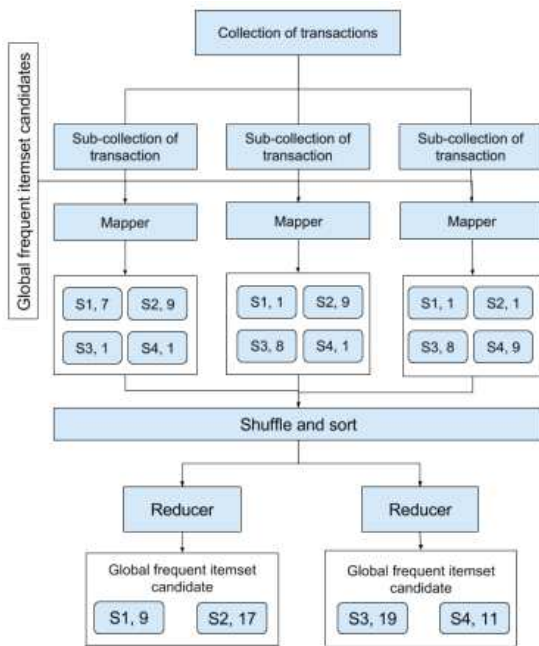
Collection of transactions

Global frequent itemset candidates

Sub-collection of transaction

Sub-collection of transaction

Sub-collection of transaction

Mapper

Mapper

Mapper

S1, 7
S2, 9
S3, 1
S4, 1

S1, 1
S2, 9
S3, 8
S4, 1

S1, 1
S2, 1
S3, 8
S4, 9

Shuffle and sort

Reducer

Reducer

Global frequent itemset candidate

S1, 9
S2, 17

Global frequent itemset candidate

S3, 19
S4, 11